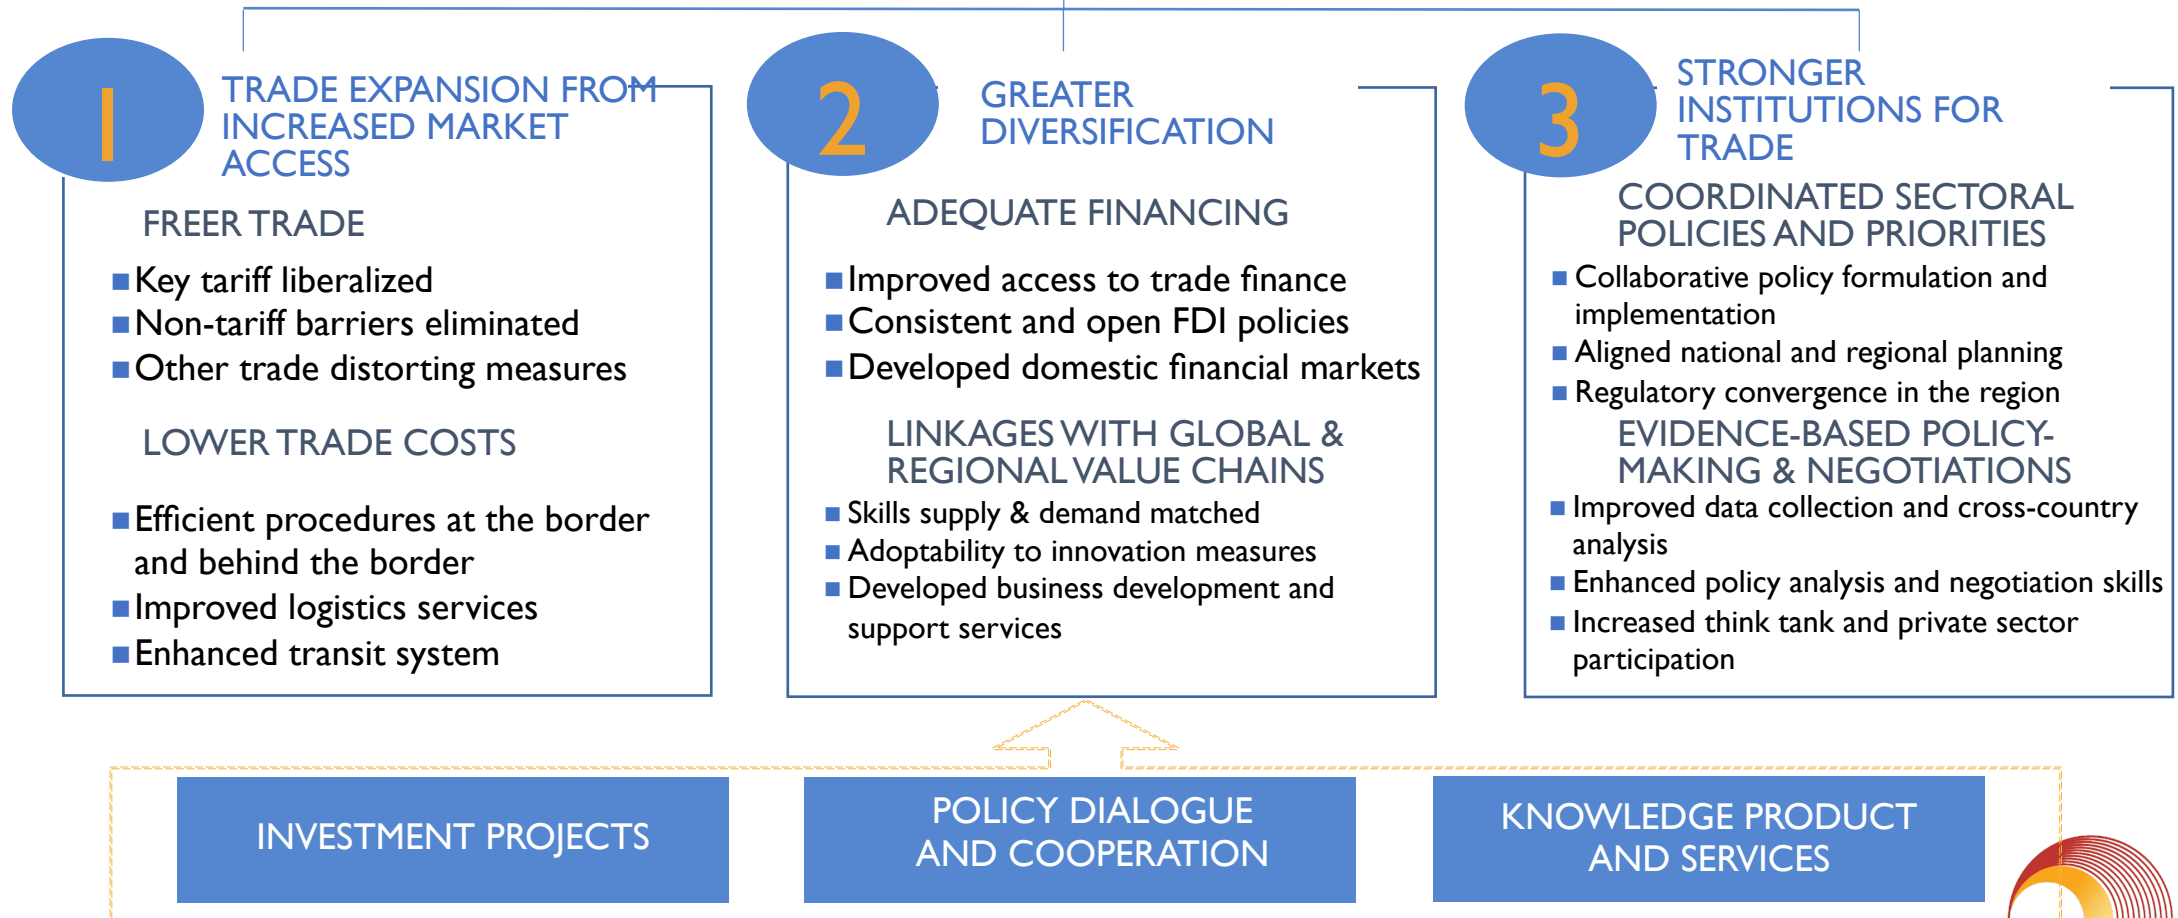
1

TRADE EXPANSION FROM INCREASED MARKET ACCESS

FREER TRADE

- Key tariff liberalized
- Non-tariff barriers eliminated
- Other trade distorting measures

LOWER TRADE COSTS

- Efficient procedures at the border and behind the border
- Improved logistics services
- Enhanced transit system

2

GREATER DIVERSIFICATION

ADEQUATE FINANCING

- Improved access to trade finance
- Consistent and open FDI policies
- Developed domestic financial markets

LINKAGES WITH GLOBAL & REGIONAL VALUE CHAINS

- Skills supply & demand matched
- Adoptability to innovation measures
- Developed business development and support services

3

STRONGER INSTITUTIONS FOR TRADE

COORDINATED SECTORAL POLICIES AND PRIORITIES

- Collaborative policy formulation and implementation
- Aligned national and regional planning
- Regulatory convergence in the region

EVIDENCE-BASED POLICY-MAKING & NEGOTIATIONS

- Improved data collection and cross-country analysis
- Enhanced policy analysis and negotiation skills
- Increased think tank and private sector participation

INVESTMENT PROJECTS

POLICY DIALOGUE AND COOPERATION

KNOWLEDGE PRODUCT AND SERVICES